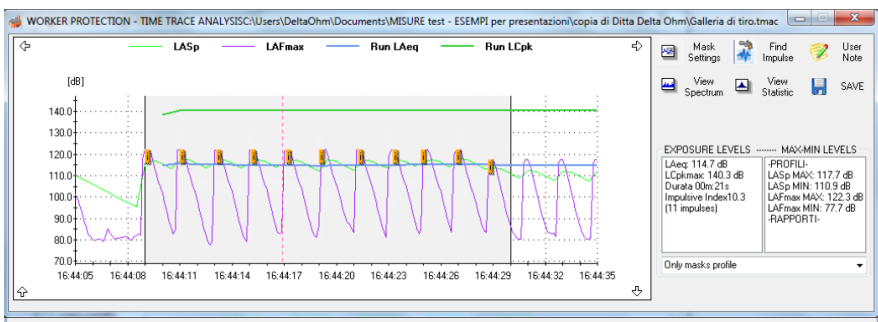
WORKER PROTECTION - TIME TRACE ANALYSISC:\Users\DeltaOhm\Documents\MISURE test - ESEMPI per presentazioni\copia di Ditta Delta Ohm\Galleria di tiro.tmac

LASp LAFmax Run LAeq Run LCpk

[dB]

140.0
130.0
120.0
110.0
100.0
90.0
80.0
70.0

16:44:05 16:44:08 16:44:11 16:44:14 16:44:17 16:44:20 16:44:23 16:44:26 16:44:29 16:44:32 16:44:35

Mask Settings
Find Impulse
User Note
View Spectrum
View Statistic
SAVE

EXPOSURE LEVELS ------- MAX-MIN LEVELS

LAeq: 114.7 dB
LCpkmax: 140.3 dB
Durata 00m:21s
Impulsive Index10.3
(11 impulses)

-PROFILI-
LASp MAX: 117.7 dB
LASp MIN: 110.9 dB
LAFmax MAX: 122.3 dB
LAFmax MIN: 77.7 dB
-RAPPORTI-

Only masks profile